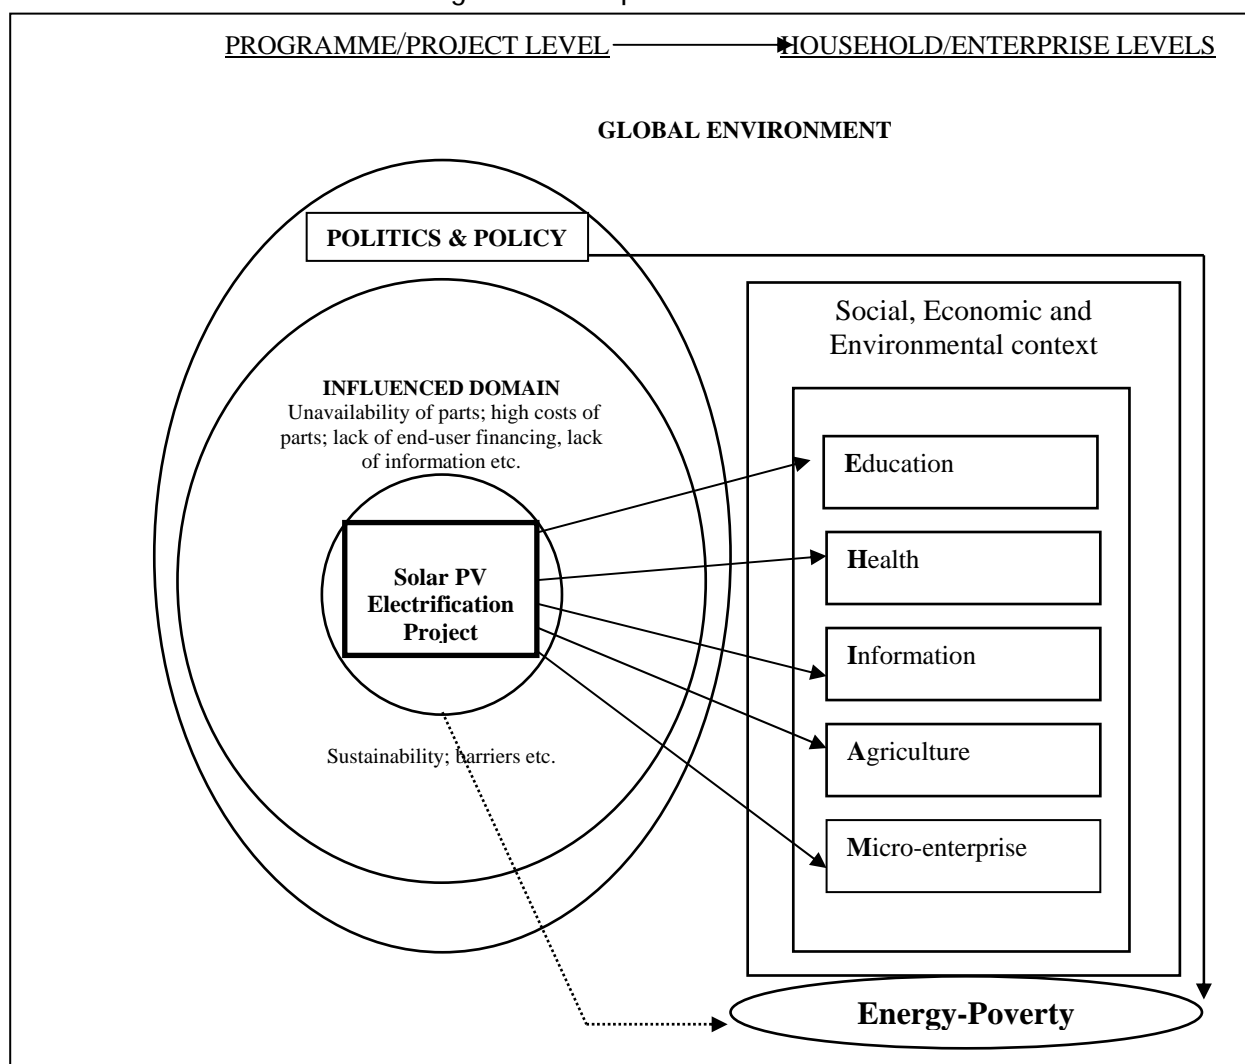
PROGRAMME/PROJECT LEVEL → HOUSEHOLD/ENTERPRISE LEVELS

GLOBAL ENVIRONMENT

POLITICS & POLICY

Social, Economic and Environmental context

INFLUENCED DOMAIN
Unavailability of parts; high costs of parts; lack of end-user financing, lack of information etc.

Solar PV Electrification Project

Education

Health

Information

Agriculture

Micro-enterprise

Sustainability; barriers etc.

Energy-Poverty